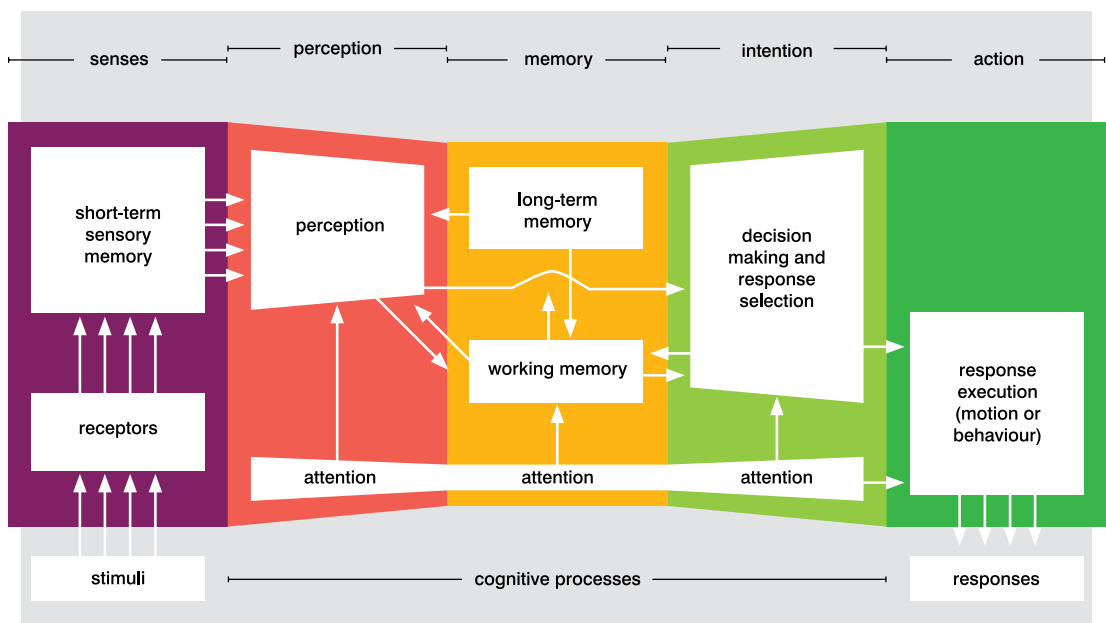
senses

perception

memory

intention

action

short-term sensory memory

perception

long-term memory

decision making and response selection

working memory

response execution (motion or behaviour)

receptors

attention

attention

attention

stimuli

cognitive processes

responses